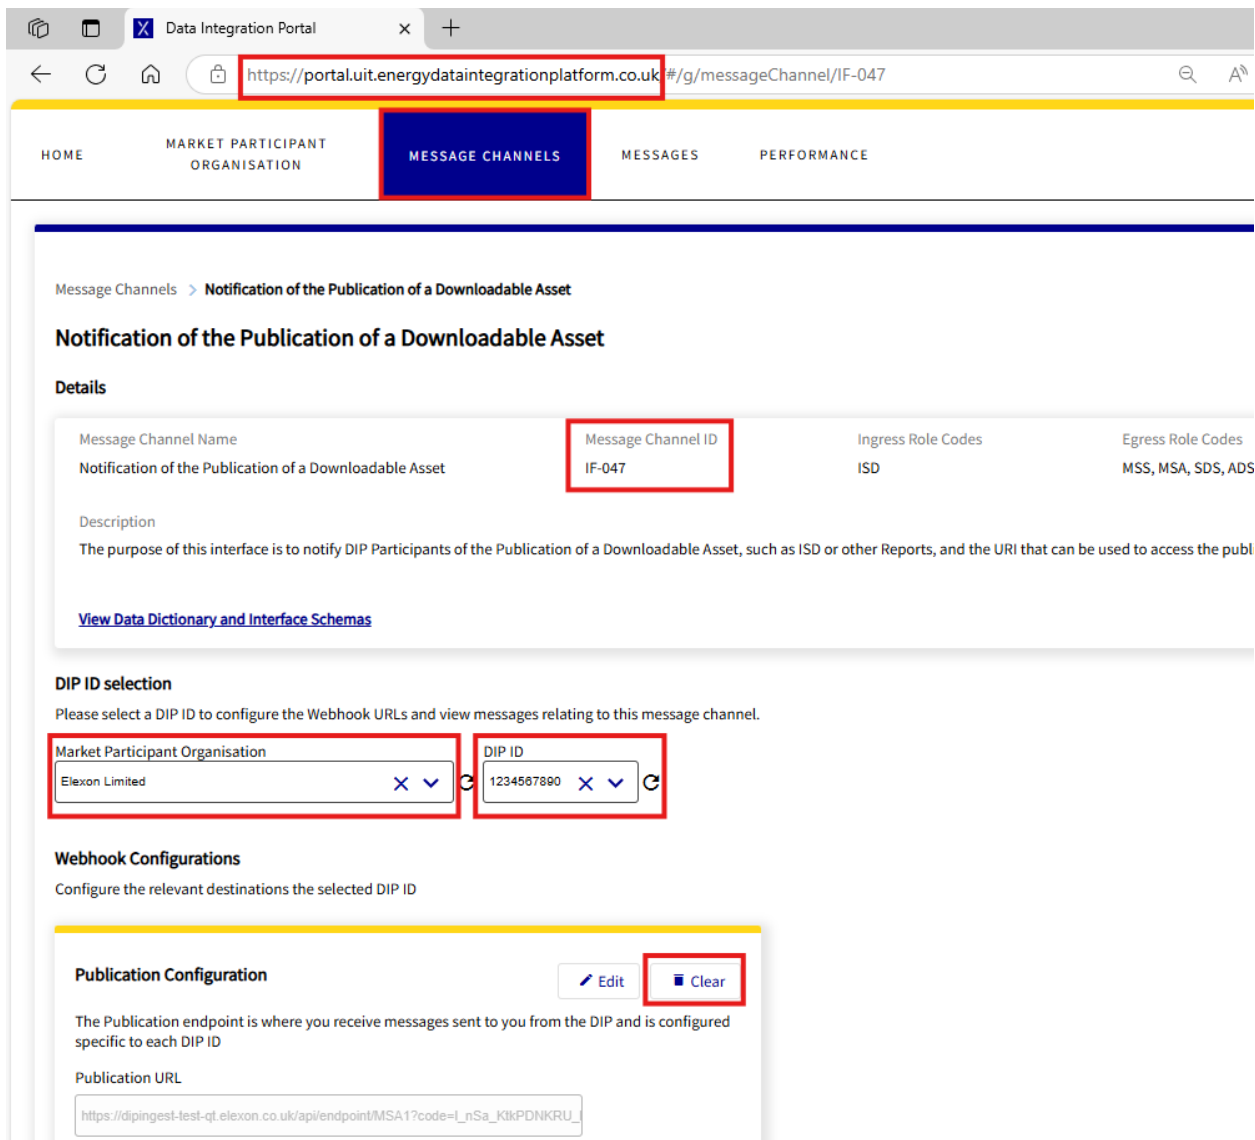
Data Integration Portal ×

https://portal.uit.energydataintegrationplatform.co.uk/#/g/messageChannel/IF-047

HOME

MARKET PARTICIPANT ORGANISATION

MESSAGE CHANNELS

MESSAGES

PERFORMANCE

Message Channels > Notification of the Publication of a Downloadable Asset

Notification of the Publication of a Downloadable Asset

Details

Message Channel Name
Notification of the Publication of a Downloadable Asset

Message Channel ID
IF-047

Ingress Role Codes
ISD

Egress Role Codes
MSS, MSA, SDS, ADS

Description
The purpose of this interface is to notify DIP Participants of the Publication of a Downloadable Asset, such as ISD or other Reports, and the URI that can be used to access the publ

View Data Dictionary and Interface Schemas

DIP ID selection

Please select a DIP ID to configure the Webhook URLs and view messages relating to this message channel.

Market Participant Organisation
Elexon Limited

DIP ID
1234567890

Webhook Configurations

Configure the relevant destinations the selected DIP ID

Publication Configuration

Edit

Clear

The Publication endpoint is where you receive messages sent to you from the DIP and is configured specific to each DIP ID

Publication URL

https://dipingest-test-qt.elexon.co.uk/api/endpoint/MSA1?code=l_nSa_KtkPDNKRU_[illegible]